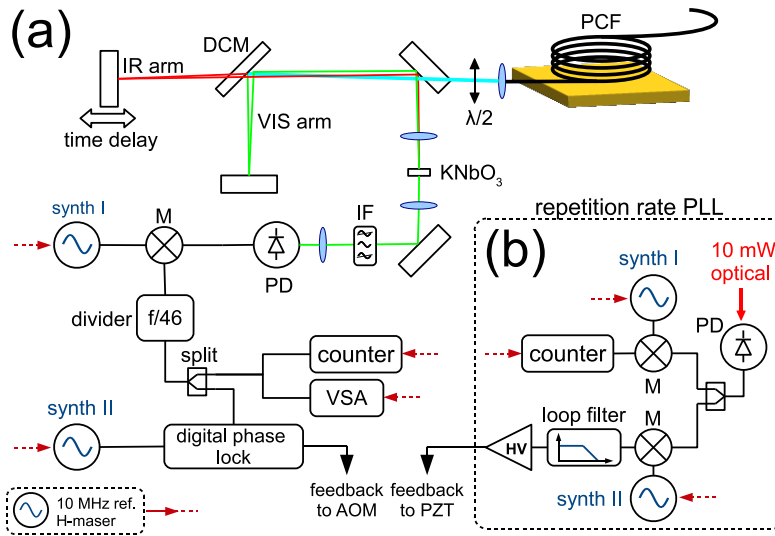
(a)

PCF

DCM

IR arm

time delay

VIS arm

$\lambda/2$

$KNbO_3$

synth I

M

PD

IF

divider

f/46

split

counter

VSA

synth II

digital phase lock

10 MHz ref. H-maser

feedback to AOM

feedback to PZT

repetition rate PLL

(b)

synth I

10 mW optical

PD

counter

M

loop filter

M

HV

synth II